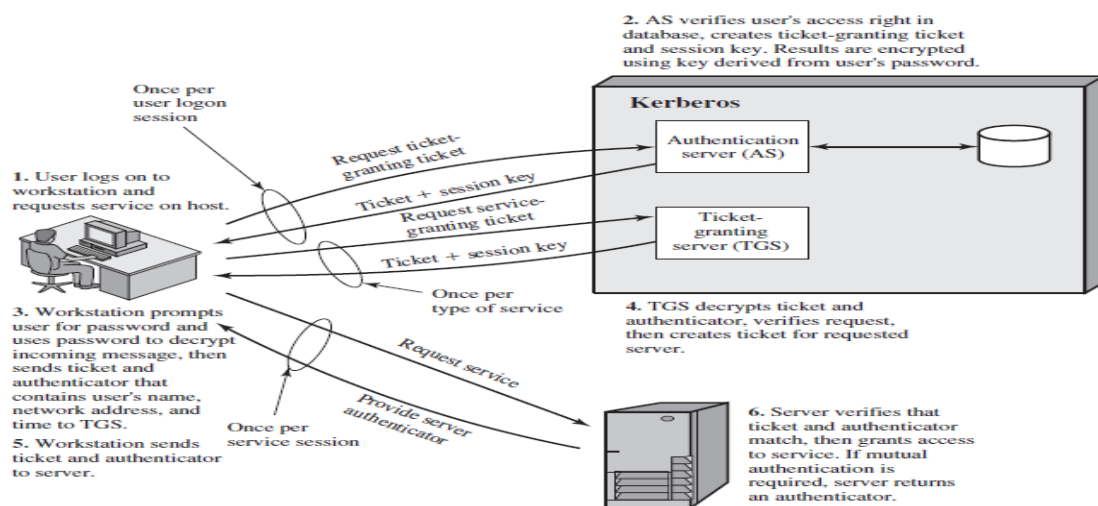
2. AS verifies user's access right in database, creates ticket-granting ticket and session key. Results are encrypted using key derived from user's password.

Once per user logon session

Kerberos

Authentication server (AS)

Ticket-granting server (TGS)

1. User logs on to workstation and requests service on host.

Request ticket-granting ticket

Ticket + session key

Request service-granting ticket

Ticket + session key

Once per type of service

3. Workstation prompts user for password and uses password to decrypt incoming message, then sends ticket and authenticator that contains user's name, network address, and time to TGS.

4. TGS decrypts ticket and authenticator, verifies request, then creates ticket for requested server.

Request service

Provide server authenticator

Once per service session

5. Workstation sends ticket and authenticator to server.

6. Server verifies that ticket and authenticator match, then grants access to service. If mutual authentication is required, server returns an authenticator.